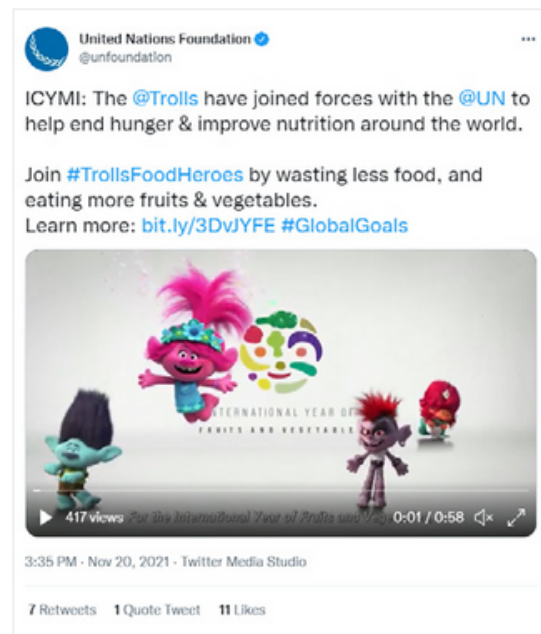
United Nations Foundation
@unfoundation

ICYMI: The @Trolls have joined forces with the @UN to help end hunger & improve nutrition around the world.

Join #TrollsFoodHeroes by wasting less food, and eating more fruits & vegetables.
Learn more: bit.ly/3DvJYFE #GlobalGoals

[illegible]NTERNATIONAL YEAR OF
FRUITS AND VEGETABLE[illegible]

417 views For the International Year of Fruits and Veg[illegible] 0:01 / 0:58

3:35 PM · Nov 20, 2021 · Twitter Media Studio

7 Retweets 1 Quote Tweet 11 Likes